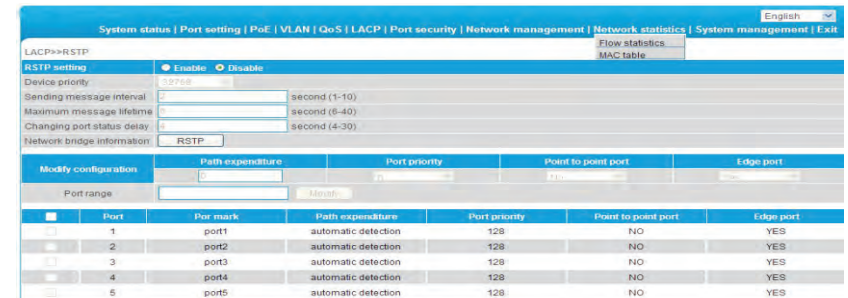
English

System status | Port setting | PoE | VLAN | QoS | LACP | Port security | Network management | Network statistics | System management | Exit

Flow statistics
MAC table

LACP>>RSTP

RSTP setting ● Enable ● Disable

Device priority 32768

Sending message interval 2 second (1-10)

Maximum message lifetime 6 second (6-40)

Changing port status delay 4 second (4-30)

Network bridge information RSTP

| Modify configuration | Path expenditure | Port priority | Point to point port | Edge port |
|---|---|---|---|---|
| | 0 | 0 | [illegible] | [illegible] |
| Port range | | Modify | | |

| | Port | Por mark | Path expenditure | Port priority | Point to point port | Edge port |
|---|---|---|---|---|---|---|
| | 1 | port1 | automatic detection | 128 | NO | YES |
| | 2 | port2 | automatic detection | 128 | NO | YES |
| | 3 | port3 | automatic detection | 128 | NO | YES |
| | 4 | port4 | automatic detection | 128 | NO | YES |
| | 5 | port5 | automatic detection | 128 | NO | YES |